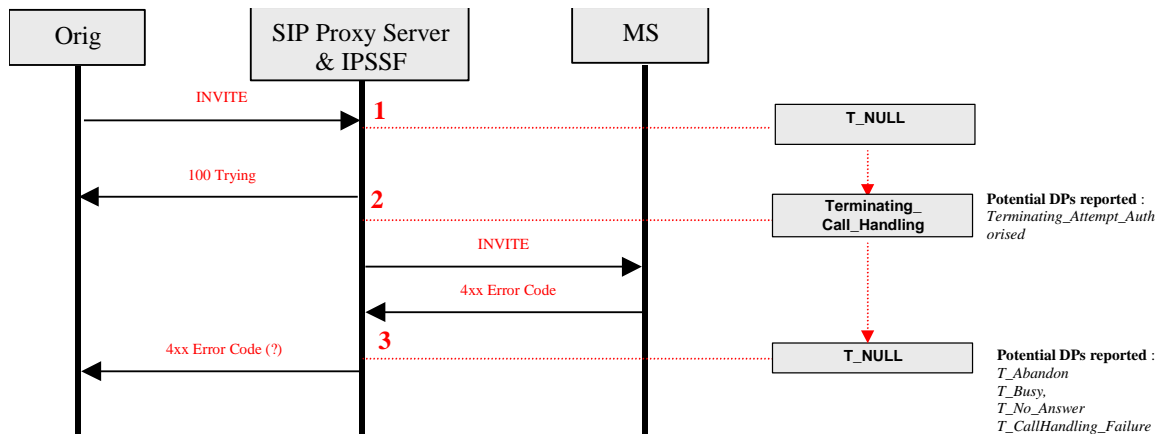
Orig

SIP Proxy Server & IPSSF

MS

INVITE

1

T_NULL

100 Trying

2

Terminating_ Call_Handling

Potential DPs reported : *Terminating_Attempt_Authorised*

INVITE

4xx Error Code

4xx Error Code (?)

3

T_NULL

Potential DPs reported : *T_Abandon* *T_Busy,* *T_No_Answer* *T_CallHandling_Failure*